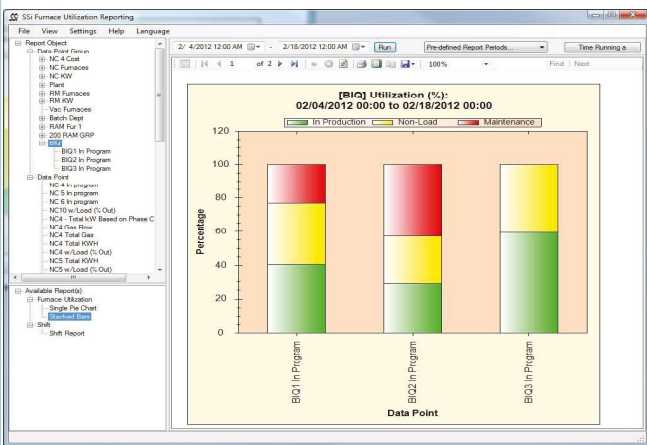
SSi Furnace Utilization Reporting

File View Settings Help Language

Report Object
Data Point Group
NC 4 Cost
NC Furnaces
NC KW
Plant
RM Furnaces
RM KW
Vac Furnaces
Batch Dept
RAM Fur 1
200 RAM GRP
SN4
BIQ1 In Program
BIQ2 In Program
BIQ3 In Program
Data Point
NC 4 In program
NC 5 In program
NC 6 In program
NC10 w/Load (% Out)
NC4 - Total kW Based on Phase C
NC4 Gas Flow
NC4 Total Gas
NC4 Total KWH
NC4 w/Load (% Out)
NC5 Total KWH
NC5 w/Load (% Out)

Available Report(s)
Furnace Utilization
Single Pie Chart
Stacked Bars
Shift
Shift Report

2/ 4/2012 12:00 AM - 2/18/2012 12:00 AM Run Pre-defined Report Periods... Time Running a

1 of 2 100% Find | Next

[BIQ] Utilization (%):
02/04/2012 00:00 to 02/18/2012 00:00

In Production Non-Load Maintenance

120
100
80
60
40
20
0

Percentage

BIQ1 In Program
BIQ2 In Program
BIQ3 In Program

Data Point